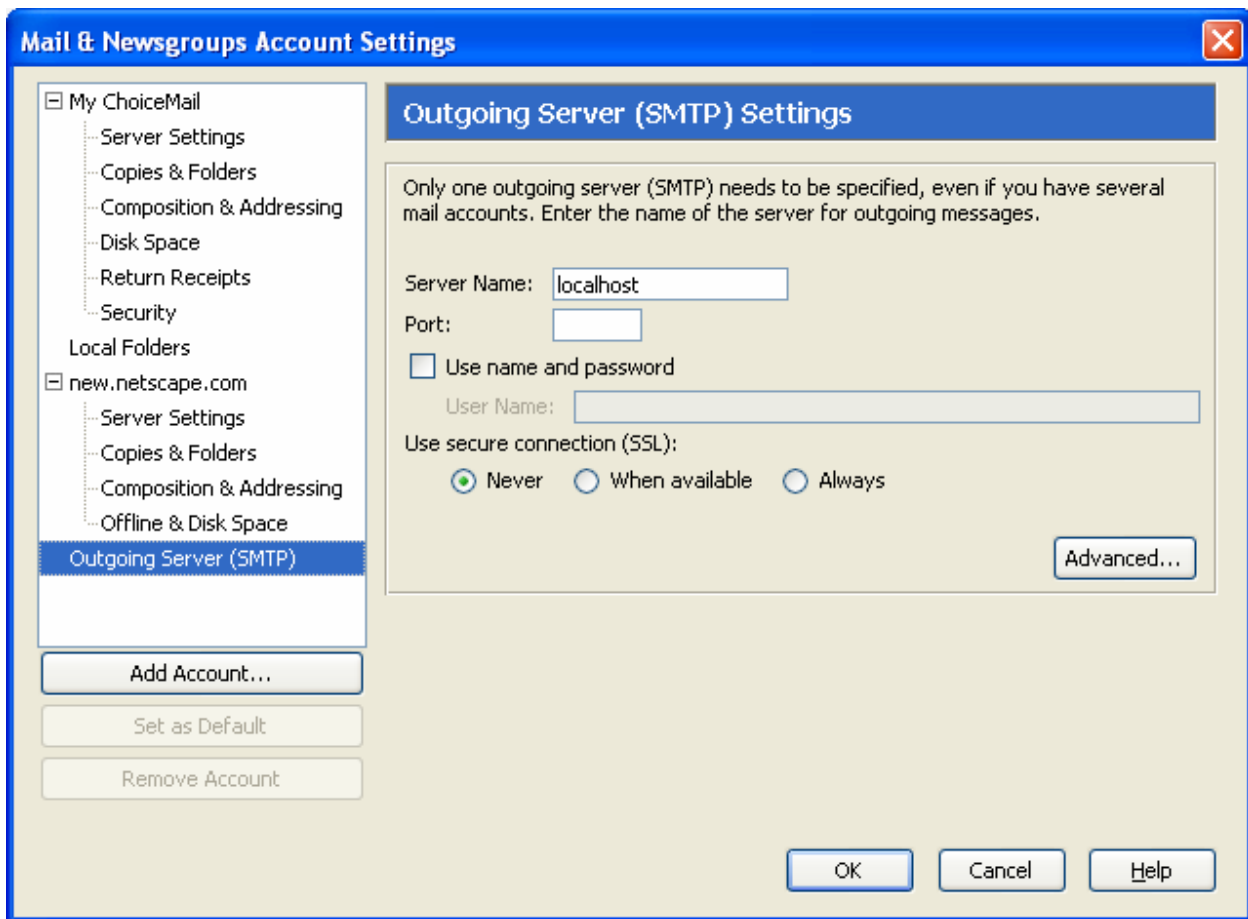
Mail & Newsgroups Account Settings

My ChoiceMail
Server Settings
Copies & Folders
Composition & Addressing
Disk Space
Return Receipts
Security
Local Folders
new.netscape.com
Server Settings
Copies & Folders
Composition & Addressing
Offline & Disk Space
Outgoing Server (SMTP)

Add Account...
Set as Default
Remove Account

Outgoing Server (SMTP) Settings

Only one outgoing server (SMTP) needs to be specified, even if you have several mail accounts. Enter the name of the server for outgoing messages.

Server Name: localhost
Port:
Use name and password
User Name:
Use secure connection (SSL):
Never When available Always

Advanced...

OK Cancel Help